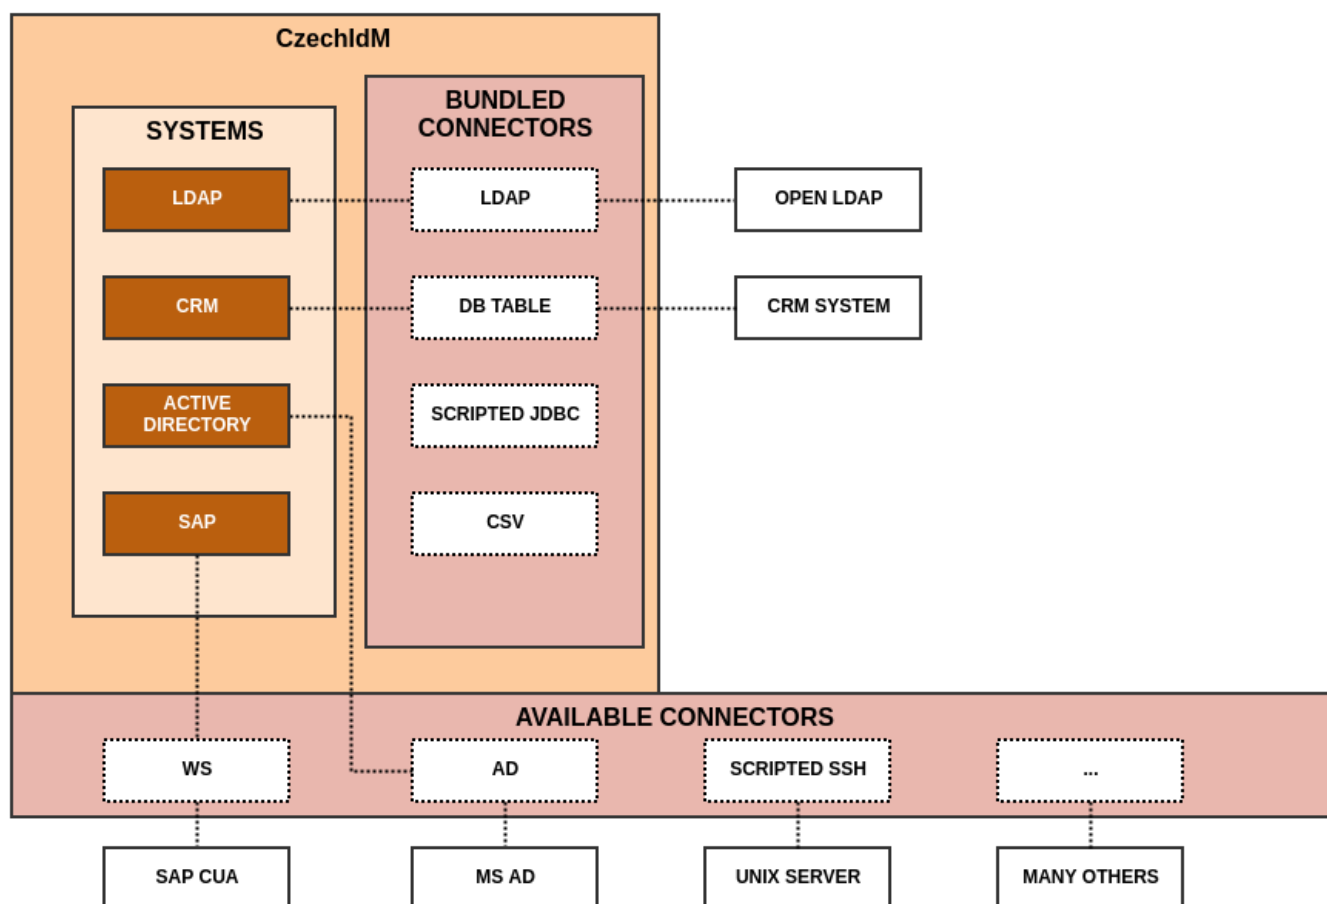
CzechIdM

SYSTEMS

LDAP

CRM

ACTIVE DIRECTORY

SAP

BUNDLED CONNECTORS

LDAP

DB TABLE

SCRIPTED JDBC

CSV

OPEN LDAP

CRM SYSTEM

AVAILABLE CONNECTORS

WS

AD

SCRIPTED SSH

...

SAP CUA

MS AD

UNIX SERVER

MANY OTHERS